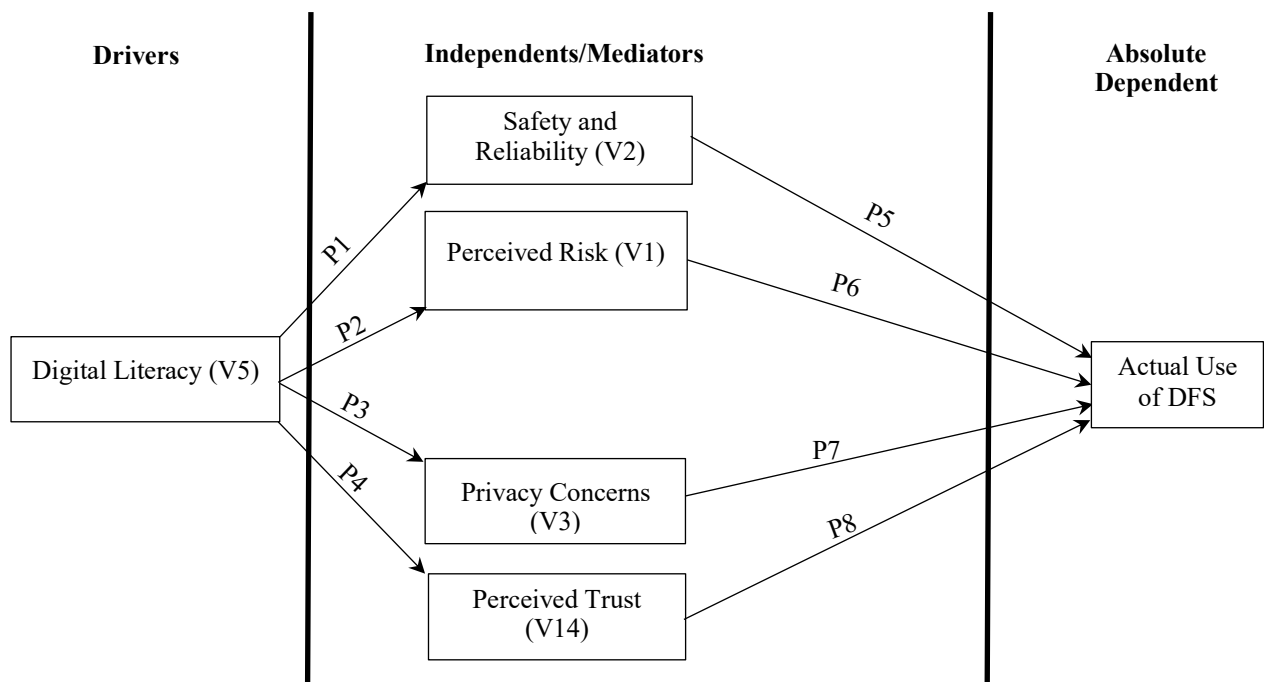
Drivers

Independents/Mediators

Absolute Dependent

Safety and Reliability (V2)

Perceived Risk (V1)

Digital Literacy (V5)

Privacy Concerns (V3)

Perceived Trust (V14)

Actual Use of DFS

P1

P2

P3

P4

P5

P6

P7

P8